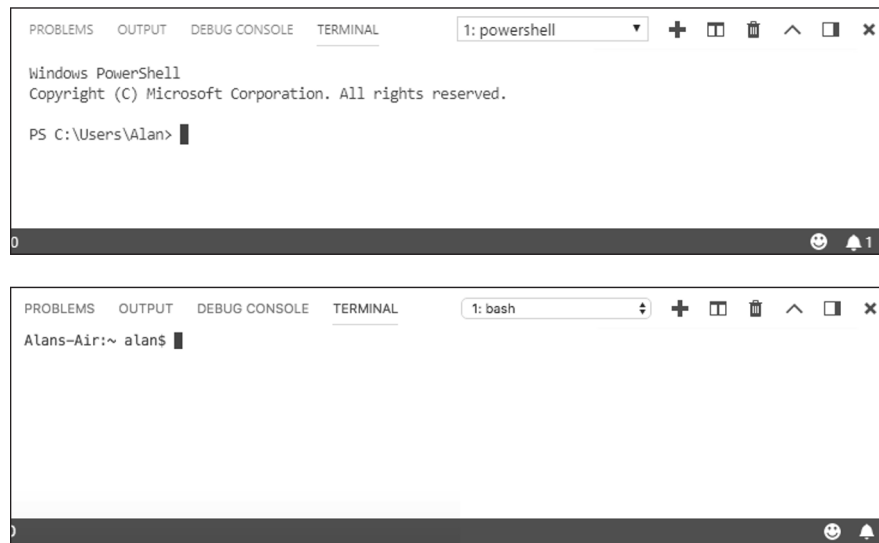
PROBLEMS OUTPUT DEBUG CONSOLE TERMINAL 1: powershell

Windows PowerShell
Copyright (C) Microsoft Corporation. All rights reserved.

PS C:\Users\Alan>

0 1

PROBLEMS OUTPUT DEBUG CONSOLE TERMINAL 1: bash

Alans-Air:~ alan$